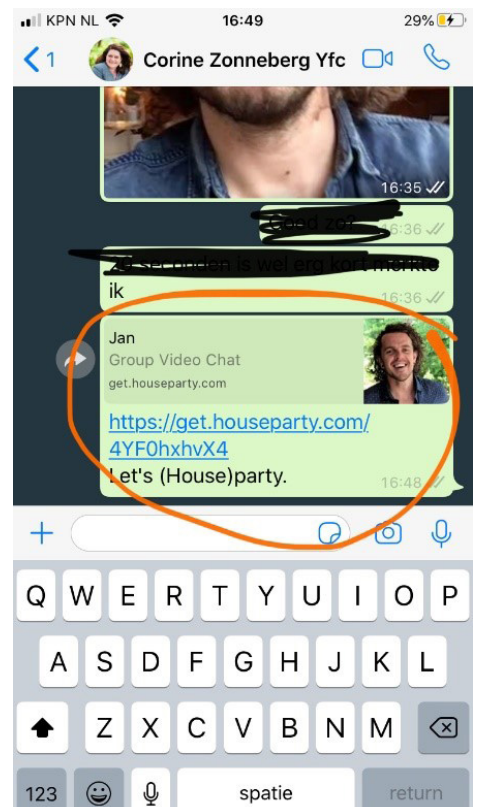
KPN NL 16:49 29%

1 Corine Zonneberg Yfc

16:35

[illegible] 16:36

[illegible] ik 16:36

Jan
Group Video Chat
get.houseparty.com

https://get.houseparty.com/4YF0hxhvX4
Let's (House)party. 16:48

Q W E R T Y U I O P
A S D F G H J K L
Z X C V B N M
123 spatie return